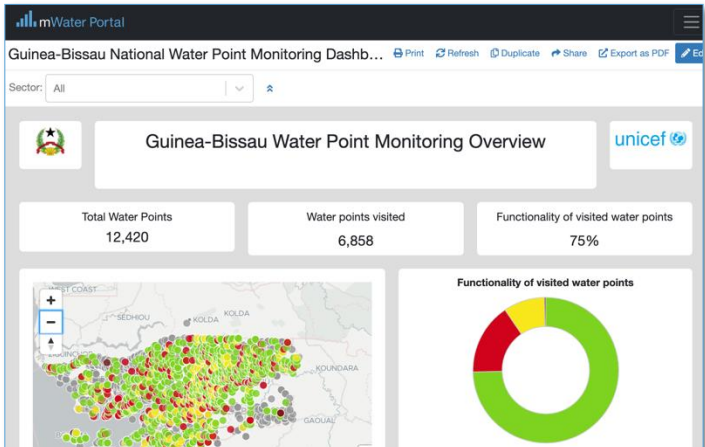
mWater Portal

Guinea-Bissau National Water Point Monitoring Dashb... Print Refresh Duplicate Share Export as PDF Ed

Sector: All

Guinea-Bissau Water Point Monitoring Overview

unicef

Total Water Points
12,420

Water points visited
6,858

Functionality of visited water points
75%

+
−

WEST COAST
SEDHIOU
KOLDA
KOLDA
ZIGUINCHOR
KOUNDARA
GAOUAL

Functionality of visited water points